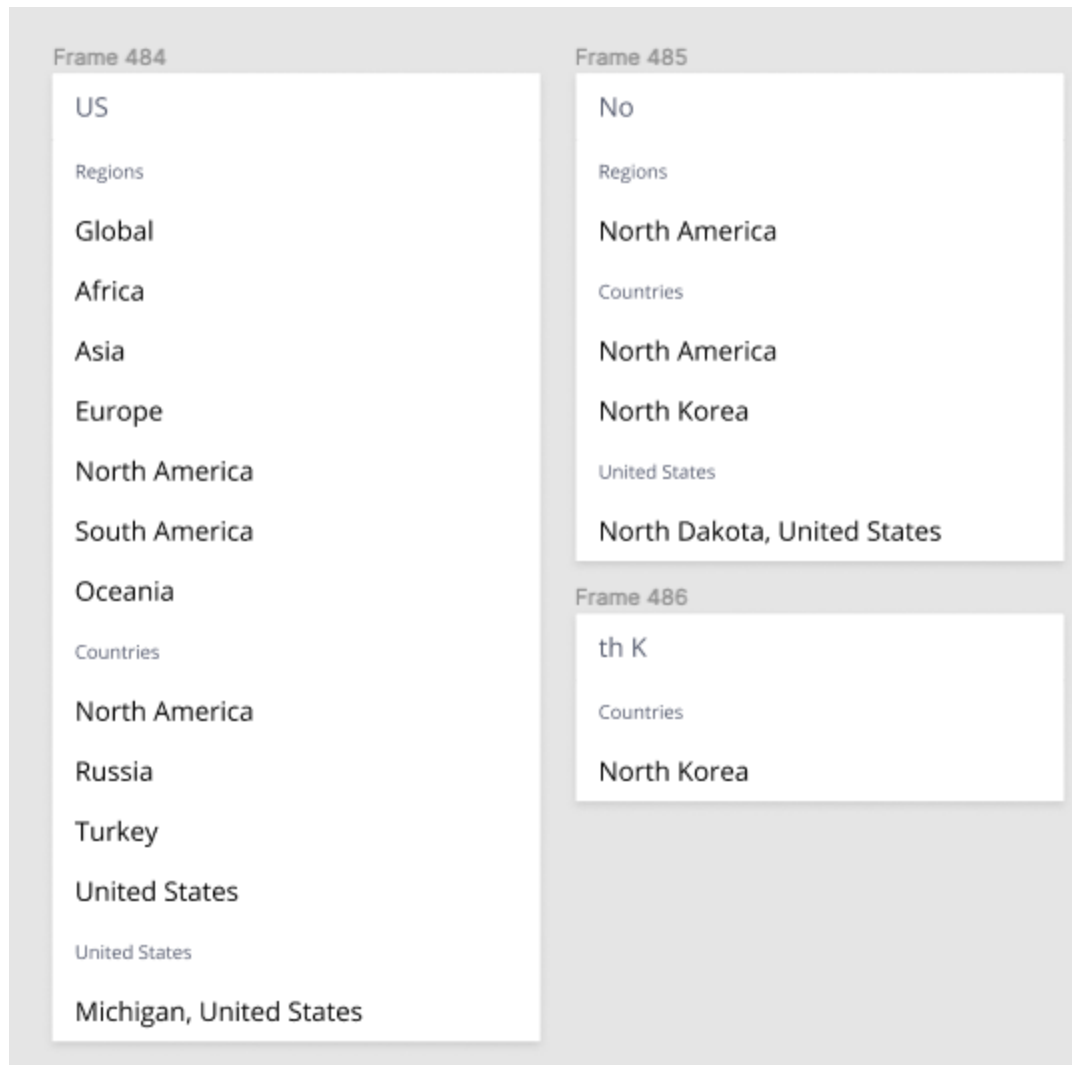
Frame 484

US

Regions

Global

Africa

Asia

Europe

North America

South America

Oceania

Countries

North America

Russia

Turkey

United States

United States

Michigan, United States

Frame 485

No

Regions

North America

Countries

North America

North Korea

United States

North Dakota, United States

Frame 486

th K

Countries

North Korea